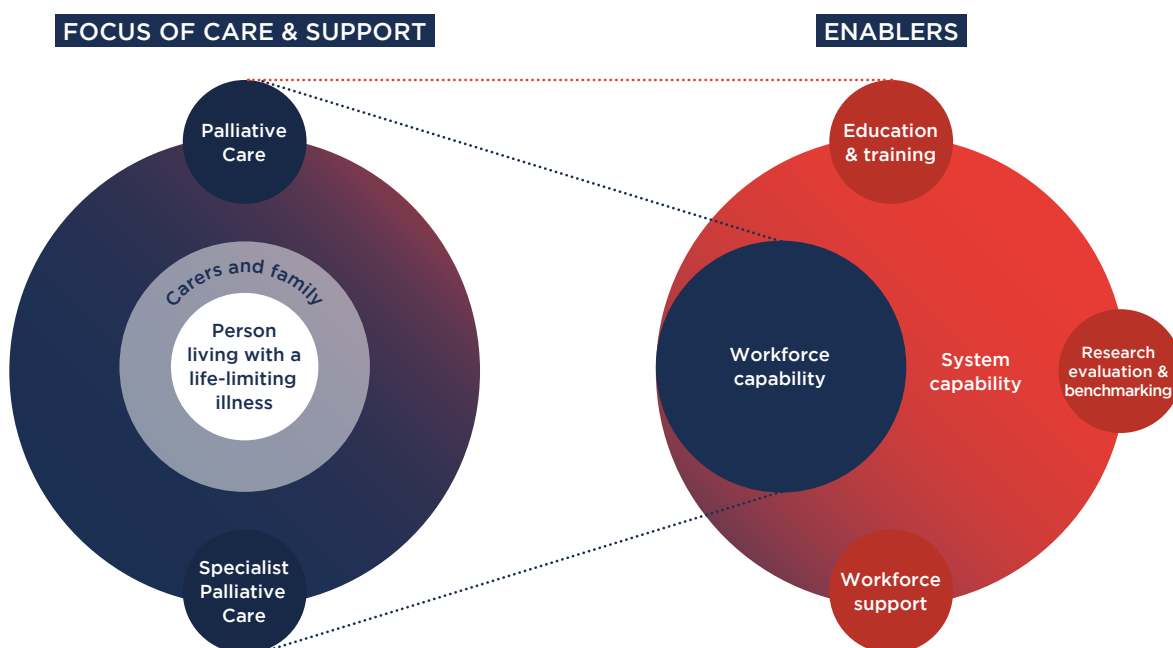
FOCUS OF CARE & SUPPORT

Palliative Care

Carers and family

Person living with a life-limiting illness

Specialist Palliative Care

ENABLERS

Education & training

Workforce capability

System capability

Research evaluation & benchmarking

Workforce support